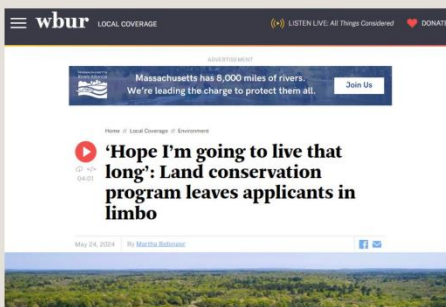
wbur LOCAL COVERAGE

LISTEN LIVE: All Things Considered

DONATE

ADVERTISEMENT

Massachusetts has 8,000 miles of rivers. We're leading the charge to protect them all.

Join Us

Home // Local Coverage // Environment

04:01

'Hope I'm going to live that long': Land conservation program leaves applicants in limbo

May 24, 2024 By Martha Bebinger